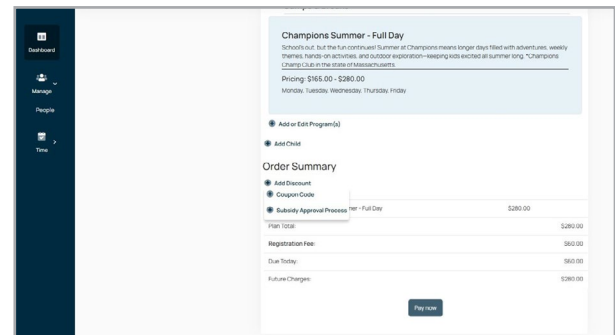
Dashboard

Manage

People

Time

Champions Summer - Full Day

School's out, but the fun continues! Summer at Champions means longer days filled with adventures, weekly themes, hands-on activities, and outdoor exploration—keeping kids excited all summer long. *Champions Champ Club in the state of Massachusetts.

Pricing: $165.00 - $280.00

Monday, Tuesday, Wednesday, Thursday, Friday

Add or Edit Program(s)

Add Child

Order Summary

Add Discount

Coupon Code

Subsidy Approval Process

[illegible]mer - Full Day $280.00

Plan Total: $280.00

Registration Fee: $60.00

Due Today: $60.00

Future Charges: $280.00

Pay now